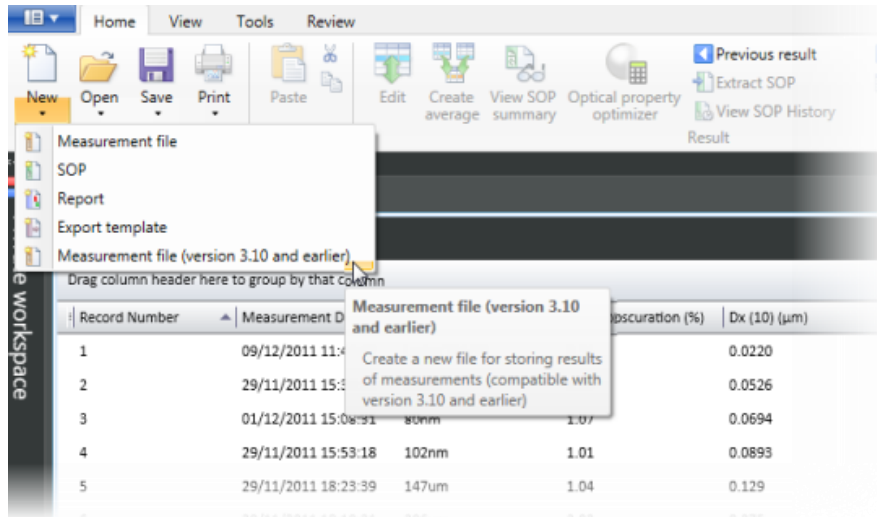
Home View Tools Review

New Open Save Print Paste Edit Create average View SOP summary Optical property optimizer

Previous result
Extract SOP
View SOP History
Result

Measurement file
SOP
Report
Export template
Measurement file (version 3.10 and earlier)

e workspace

Drag column header here to group by that column

Measurement file (version 3.10 and earlier)
Create a new file for storing results of measurements (compatible with version 3.10 and earlier)

| Record Number | Measurement D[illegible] | | Obscuration (%) | Dx (10) (µm) |
|---|---|---|---|---|
| 1 | 09/12/2011 11:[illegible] | | | 0.0220 |
| 2 | 29/11/2011 15:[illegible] | | | 0.0526 |
| 3 | 01/12/2011 15:08:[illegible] | 80nm | 1.07 | 0.0694 |
| 4 | 29/11/2011 15:53:18 | 102nm | 1.01 | 0.0893 |
| 5 | 29/11/2011 18:23:39 | 147um | 1.04 | 0.129 |